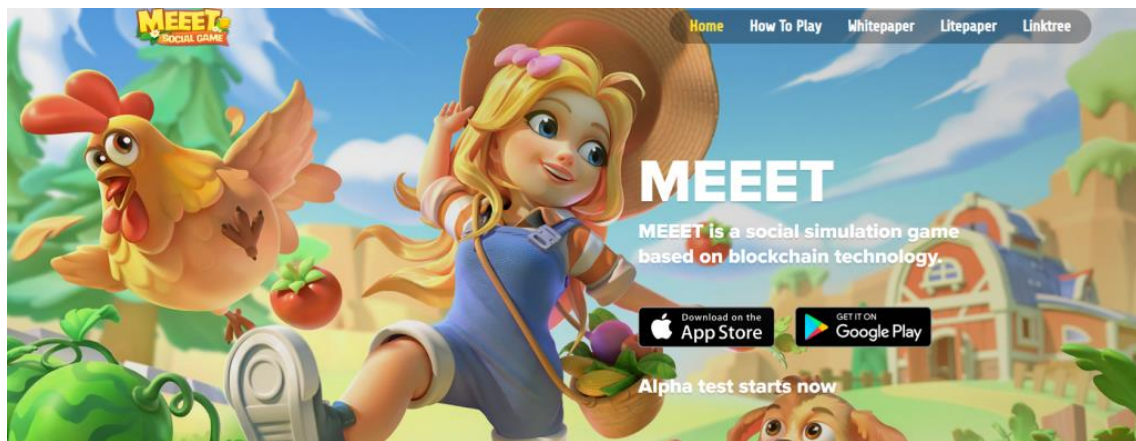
MEEET SOCIAL GAME

Home How To Play Whitepaper Litepaper Linktree

MEEET

MEEET is a social simulation game based on blockchain technology.

Download on the App Store

GET IT ON Google Play

Alpha test starts now